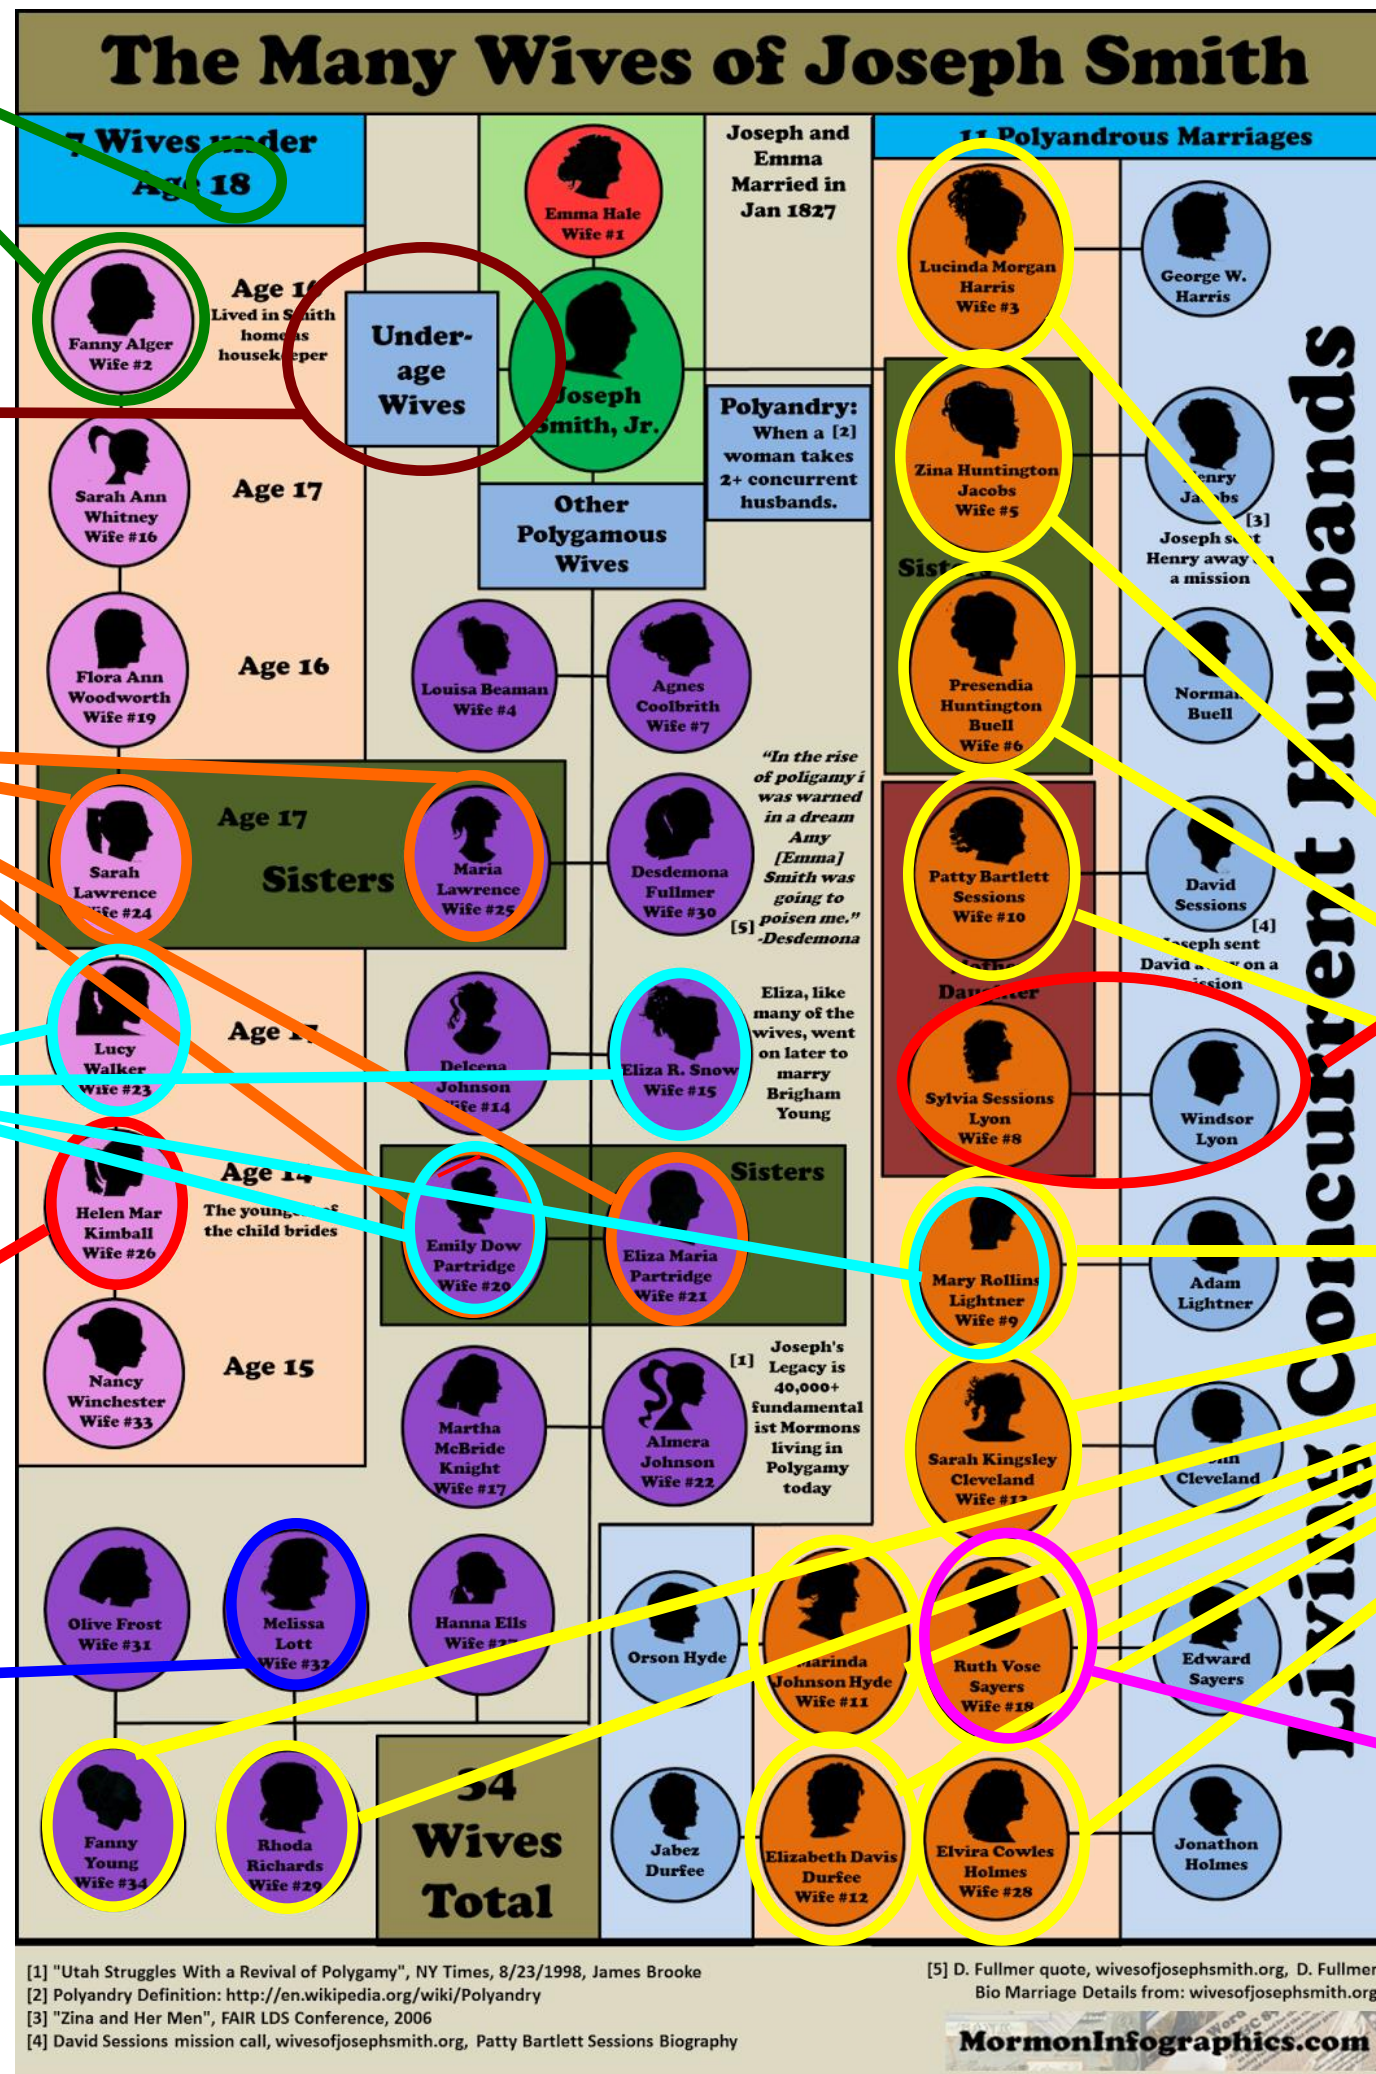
The Many Wives of Joseph Smith

7 Wives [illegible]der Ag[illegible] 18

Fanny Alger Wife #2

Age 1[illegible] Lived in S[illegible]ith home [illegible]s housek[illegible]eper

Under-age Wives

Sarah Ann Whitney Wife #16

Age 17

Flora Ann Woodworth Wife #19

Age 16

Sarah Lawrence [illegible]ife #24

Age 17

Sisters

Maria Lawrence Wife #25

Lucy Walker Wife #23

Age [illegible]

Helen Mar Kimball Wife #26

Age 1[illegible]

The young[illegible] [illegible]f the child brides

Nancy Winchester Wife #33

Age 15

Emma Hale Wife #1

Joseph Smith, Jr.

Joseph and Emma Married in Jan 1827

Polyandry: When a [2] woman takes 2+ concurrent husbands.

Other Polygamous Wives

Louisa Beaman Wife #4

Agnes Coolbrith Wife #7

"In the rise of poligamy i was warned in a dream Amy [Emma] Smith was going to poisen me." -Desdemona

Desdemona Fullmer Wife #30

[5]

Delcena Johnson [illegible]ife #14

Eliza R. Snow Wife #15

Eliza, like many of the wives, went on later to marry Brigham Young

Sisters

Emily Dow Partridge Wife #20

Eliza Maria Partridge Wife #21

Martha McBride Knight Wife #17

Almera Johnson Wife #22

[1] Joseph's Legacy is 40,000+ fundamentalist Mormons living in Polygamy today

Olive Frost Wife #31

Melissa Lott Wife #32

Hanna Ells Wife #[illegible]

Fanny Young Wife #34

Rhoda Richards Wife #29

34 Wives Total

11 Polyandrous Marriages

Lucinda Morgan Harris Wife #3

George W. Harris

Zina Huntington Jacobs Wife #5

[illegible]enry Ja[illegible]bs

[3] Joseph s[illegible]t Henry away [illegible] a mission

Sist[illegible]

Presendia Huntington Buell Wife #6

Norma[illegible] Buell

Patty Bartlett Sessions Wife #10

David Sessions

[4] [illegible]seph sent David a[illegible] on a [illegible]ssion

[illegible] Da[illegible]ter

Sylvia Sessions Lyon Wife #8

Windsor Lyon

Mary Rollins Lightner Wife #9

Adam Lightner

Sarah Kingsley Cleveland Wife #1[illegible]

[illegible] Cleveland

Orson Hyde

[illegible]arinda Johnson Hyde Wife #11

Ruth Vose Sayers Wife #18

Edward Sayers

Jabez Durfee

Elizabeth Davis Durfee Wife #12

Elvira Cowles Holmes Wife #28

Jonathon Holmes

Living Concurrent Husbands

[1] "Utah Struggles With a Revival of Polygamy", NY Times, 8/23/1998, James Brooke
[2] Polyandry Definition: http://en.wikipedia.org/wiki/Polyandry
[3] "Zina and Her Men", FAIR LDS Conference, 2006
[4] David Sessions mission call, wivesofjosephsmith.org, Patty Bartlett Sessions Biography

[5] D. Fullmer quote, wivesofjosephsmith.org, D. Fullmer
Bio Marriage Details from: wivesofjosephsmith.org

MormonInfographics.com